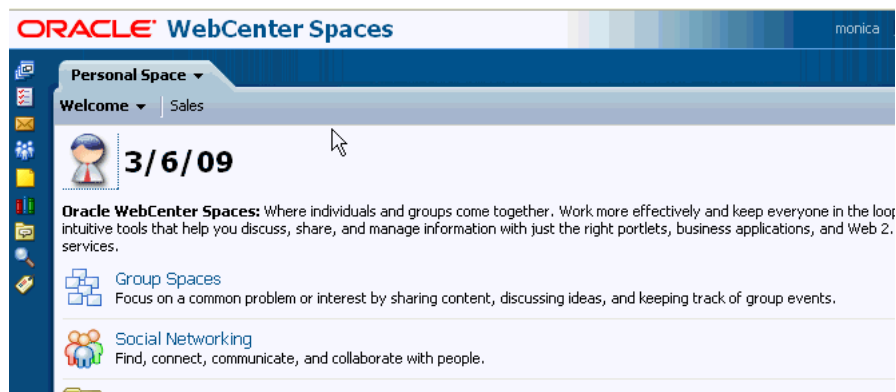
ORACLE WebCenter Spaces

monica

Personal Space ▾

Welcome ▾ | Sales

3/6/09

**Oracle WebCenter Spaces:** Where individuals and groups come together. Work more effectively and keep everyone in the loop intuitive tools that help you discuss, share, and manage information with just the right portlets, business applications, and Web 2. services.

Group Spaces
Focus on a common problem or interest by sharing content, discussing ideas, and keeping track of group events.

Social Networking
Find, connect, communicate, and collaborate with people.